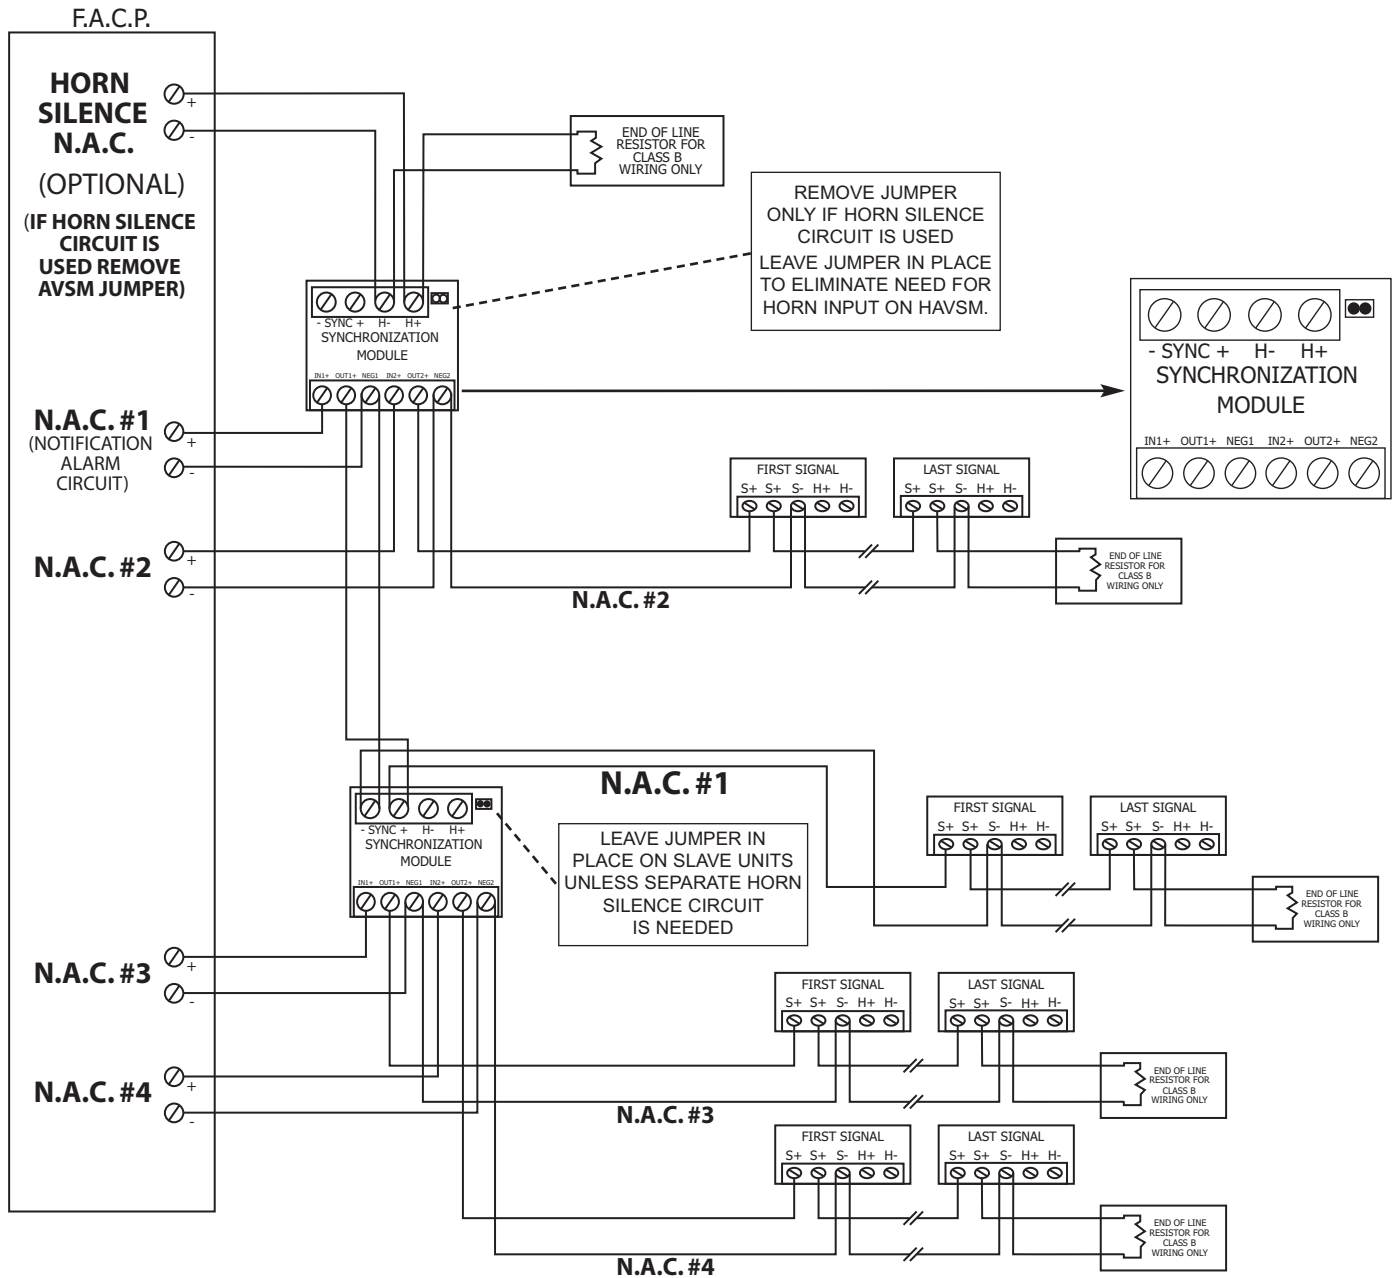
F.A.C.P.

HORN SILENCE N.A.C.

(OPTIONAL)

(IF HORN SILENCE CIRCUIT IS USED REMOVE AVSM JUMPER)

+
-

END OF LINE RESISTOR FOR CLASS B WIRING ONLY

REMOVE JUMPER ONLY IF HORN SILENCE CIRCUIT IS USED
LEAVE JUMPER IN PLACE TO ELIMINATE NEED FOR HORN INPUT ON HAVSM.

- SYNC + H- H+
SYNCHRONIZATION MODULE
IN1+ OUT1+ NEG1 IN2+ OUT2+ NEG2

- SYNC + H- H+
SYNCHRONIZATION MODULE
IN1+ OUT1+ NEG1 IN2+ OUT2+ NEG2

N.A.C. #1
(NOTIFICATION ALARM CIRCUIT)
+
-

FIRST SIGNAL
S+ S+ S- H+ H-

LAST SIGNAL
S+ S+ S- H+ H-

N.A.C. #2
+
-

END OF LINE RESISTOR FOR CLASS B WIRING ONLY

N.A.C. #2

N.A.C. #1

- SYNC + H- H+
SYNCHRONIZATION MODULE
IN1+ OUT1+ NEG1 IN2+ OUT2+ NEG2

LEAVE JUMPER IN PLACE ON SLAVE UNITS UNLESS SEPARATE HORN SILENCE CIRCUIT IS NEEDED

FIRST SIGNAL
S+ S+ S- H+ H-

LAST SIGNAL
S+ S+ S- H+ H-

END OF LINE RESISTOR FOR CLASS B WIRING ONLY

N.A.C. #3
+
-

FIRST SIGNAL
S+ S+ S- H+ H-

LAST SIGNAL
S+ S+ S- H+ H-

END OF LINE RESISTOR FOR CLASS B WIRING ONLY

N.A.C. #4
+
-

N.A.C. #3

FIRST SIGNAL
S+ S+ S- H+ H-

LAST SIGNAL
S+ S+ S- H+ H-

END OF LINE RESISTOR FOR CLASS B WIRING ONLY

N.A.C. #4